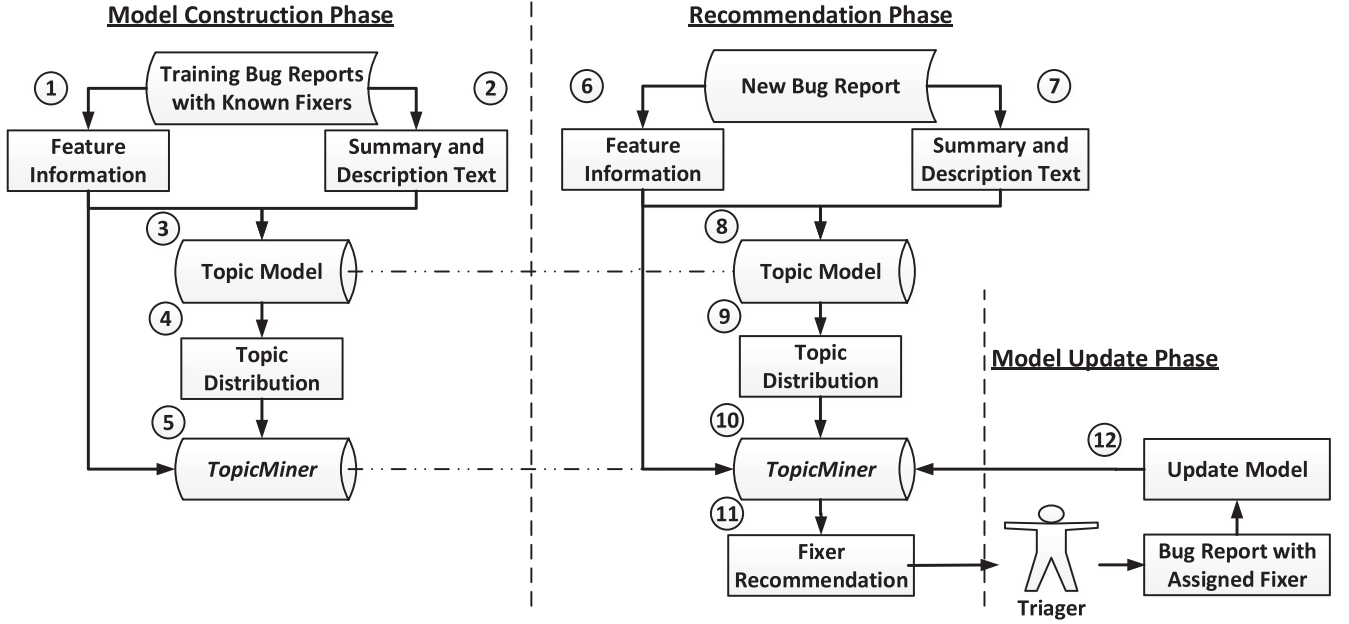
Model Construction Phase

Recommendation Phase

1

Training Bug Reports with Known Fixers

2

Feature Information

Summary and Description Text

3

Topic Model

4

Topic Distribution

5

*TopicMiner*

6

New Bug Report

7

Feature Information

Summary and Description Text

8

Topic Model

9

Topic Distribution

Model Update Phase

10

*TopicMiner*

12

Update Model

11

Fixer Recommendation

Triager

Bug Report with Assigned Fixer